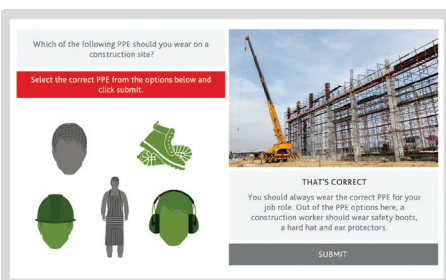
Which of the following PPE should you wear on a construction site?

Select the correct PPE from the options below and click submit.

THAT'S CORRECT

You should always wear the correct PPE for your job role. Out of the PPE options here, a construction worker should wear safety boots, a hard hat and ear protectors.

SUBMIT